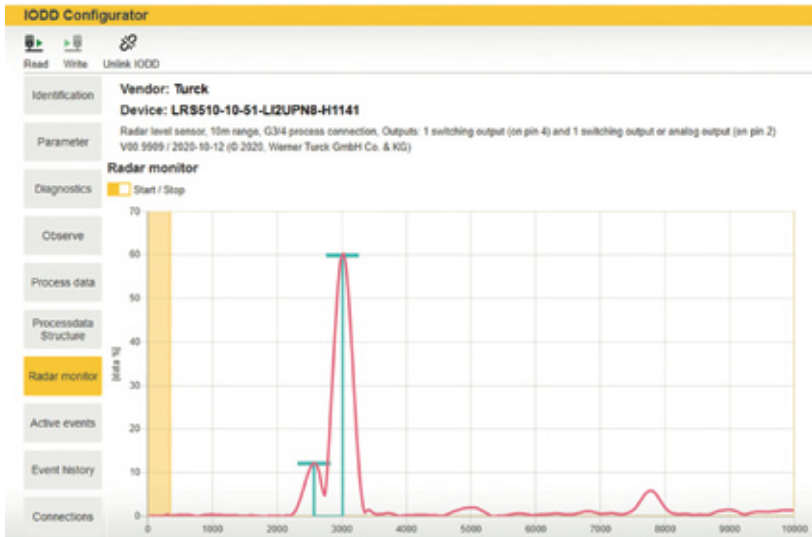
IODD Configurator

Read Write Unlink IODD

Identification

Parameter

Diagnostics

Observe

Process data

Processdata Structure

Radar monitor

Active events

Event history

Connections

Vendor: Turck

Device: LRS510-10-51-LI2UPN8-H1141

Radar level sensor, 10m range, G3/4 process connection, Outputs: 1 switching output (on pin 4) and 1 switching output or analog output (on pin 2)
V00.9909 / 2020-10-12 (© 2020, Werner Turck GmbH Co. & KG)

Radar monitor

Start / Stop

70
60
50
40
30
20
10
0

[data %]

0 1000 2000 3000 4000 5000 6000 7000 8000 9000 10000